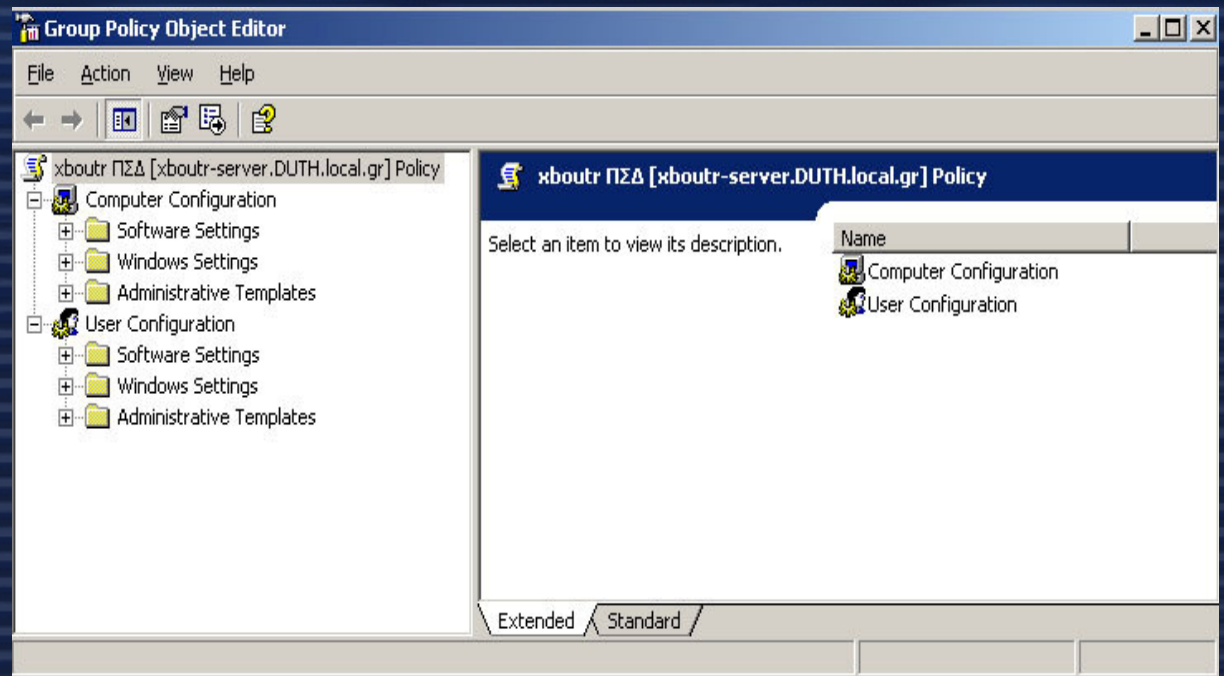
Group Policy Object Editor

File Action View Help

xboutr ΠΣΔ [xboutr-server.DUTH.local.gr] Policy
Computer Configuration
Software Settings
Windows Settings
Administrative Templates
User Configuration
Software Settings
Windows Settings
Administrative Templates

xboutr ΠΣΔ [xboutr-server.DUTH.local.gr] Policy

Select an item to view its description.

Name
Computer Configuration
User Configuration

Extended Standard